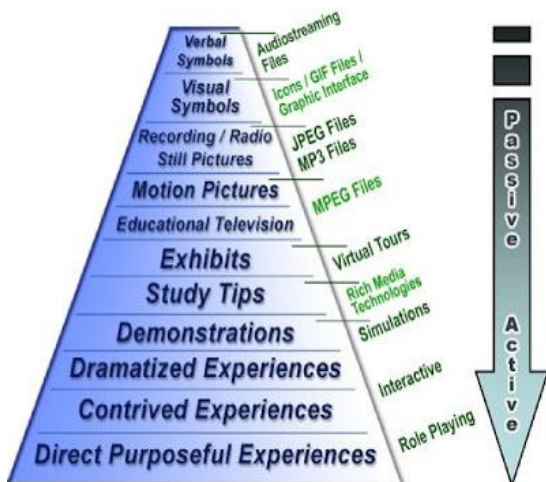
Verbal Symbols
Visual Symbols
Recording / Radio Still Pictures
Motion Pictures
Educational Television
Exhibits
Study Tips
Demonstrations
Dramatized Experiences
Contrived Experiences
Direct Purposeful Experiences

Audiostreaming Files
Icons / GIF Files / Graphic Interface
JPEG Files MP3 Files
MPEG Files
Virtual Tours
Rich Media Technologies
Simulations
Interactive
Role Playing

Passive
Active